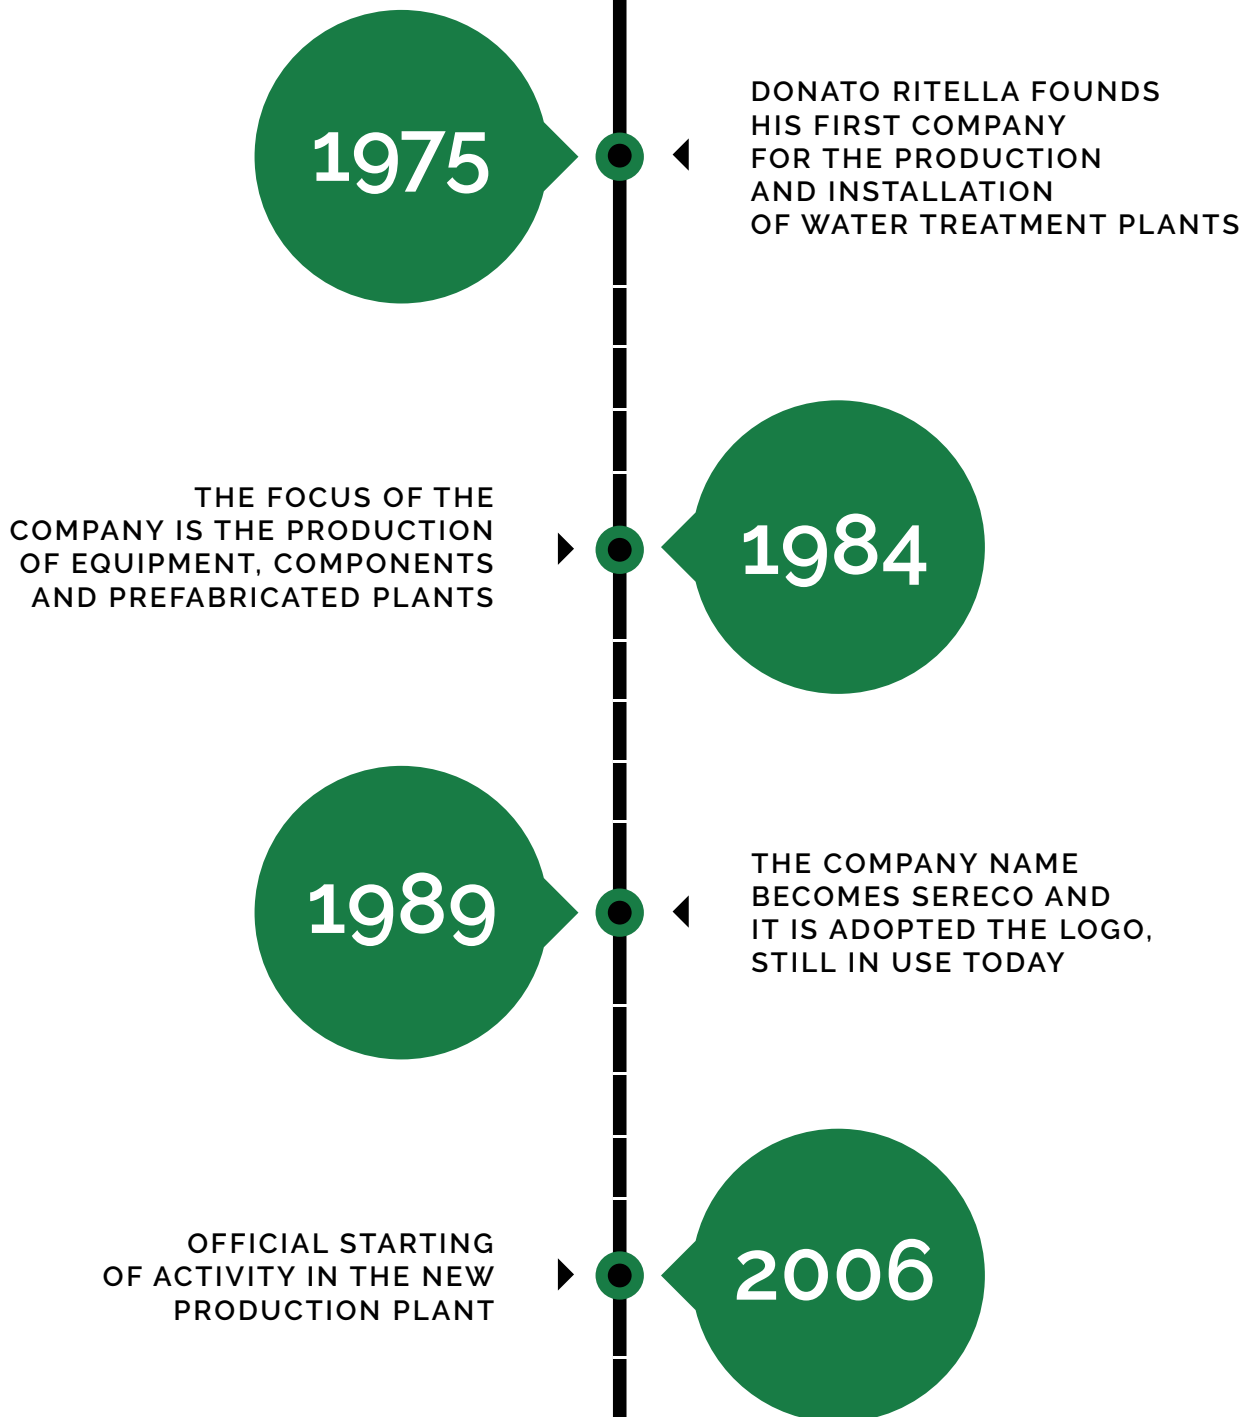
1975

DONATO RITELLA FOUNDS HIS FIRST COMPANY FOR THE PRODUCTION AND INSTALLATION OF WATER TREATMENT PLANTS

THE FOCUS OF THE COMPANY IS THE PRODUCTION OF EQUIPMENT, COMPONENTS AND PREFABRICATED PLANTS

1984

1989

THE COMPANY NAME BECOMES SERECO AND IT IS ADOPTED THE LOGO, STILL IN USE TODAY

OFFICIAL STARTING OF ACTIVITY IN THE NEW PRODUCTION PLANT

2006